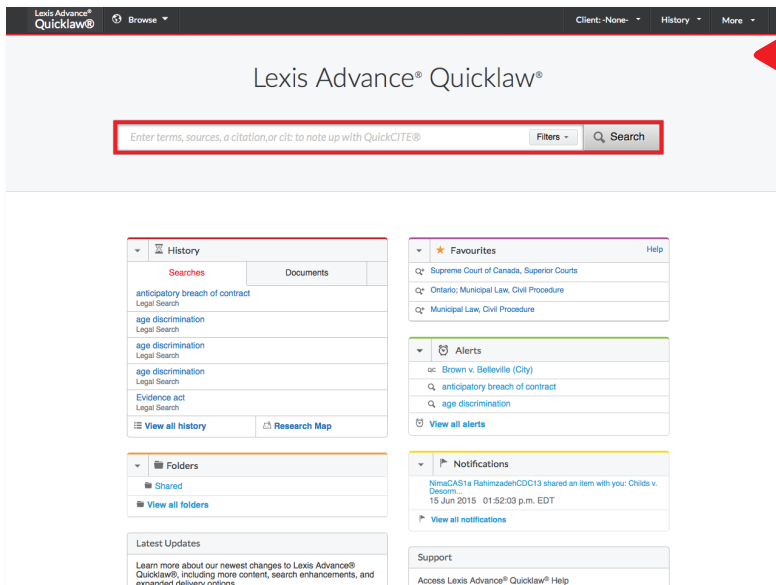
Lexis Advance® Quicklaw® Browse

Client: -None- History More

Lexis Advance® Quicklaw®

Enter terms, sources, a citation,or cit: to note up with QuickCITE®

Filters

Search

History

| Searches | Documents |
|---|---|

anticipatory breach of contract
Legal Search

age discrimination
Legal Search

age discrimination
Legal Search

age discrimination
Legal Search

Evidence act
Legal Search

View all history

Research Map

Folders

Shared

View all folders

Latest Updates

Learn more about our newest changes to Lexis Advance® Quicklaw®, including more content, search enhancements, and expanded delivery options

Favourites

Help

Supreme Court of Canada, Superior Courts

Ontario; Municipal Law, Civil Procedure

Municipal Law, Civil Procedure

Alerts

Brown v. Belleville (City)

anticipatory breach of contract

age discrimination

View all alerts

Notifications

NimaCAS1a RahimzadehCDC13 shared an item with you: Childs v. Desom...
15 Jun 2015 01:52:03 p.m. EDT

View all notifications

Support

Access Lexis Advance® Quicklaw® Help